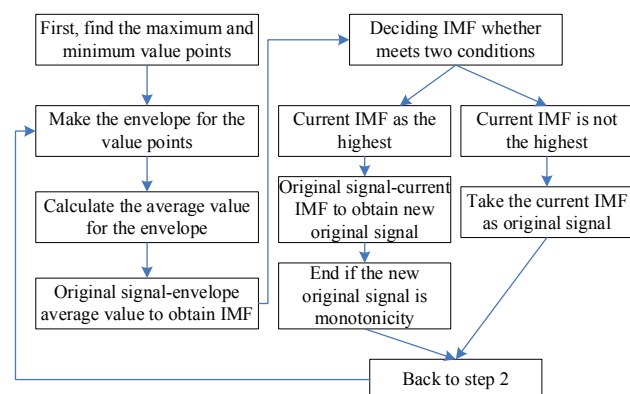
First, find the maximum and minimum value points

Make the envelope for the value points

Calculate the average value for the envelope

Original signal-envelope average value to obtain IMF

Deciding IMF whether meets two conditions

Current IMF as the highest

Original signal-current IMF to obtain new original signal

End if the new original signal is monotonicity

Current IMF is not the highest

Take the current IMF as original signal

Back to step 2